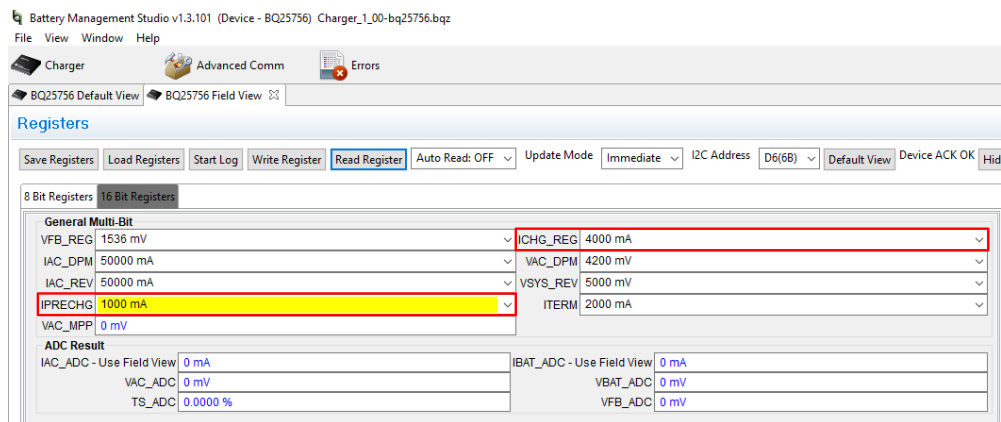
Battery Management Studio v1.3.101 (Device - BQ25756) Charger_1_00-bq25756.bqz

File View Window Help

Charger Advanced Comm Errors

BQ25756 Default View BQ25756 Field View

Registers

Save Registers Load Registers Start Log Write Register Read Register Auto Read: OFF Update Mode Immediate I2C Address D6(6B) Default View Device ACK OK Hid

8 Bit Registers 16 Bit Registers

General Multi-Bit

VFB_REG 1536 mV

ICHG_REG 4000 mA

IAC_DPM 50000 mA

VAC_DPM 4200 mV

IAC_REV 50000 mA

VSYS_REV 5000 mV

IPRECHG 1000 mA

ITERM 2000 mA

VAC_MPP 0 mV

ADC Result

IAC_ADC - Use Field View 0 mA

IBAT_ADC - Use Field View 0 mA

VAC_ADC 0 mV

VBAT_ADC 0 mV

TS_ADC 0.0000 %

VFB_ADC 0 mV